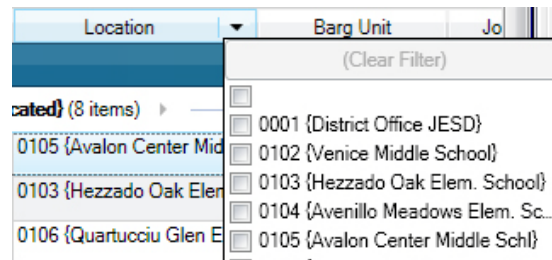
Location
Barg Unit
Jo
(Clear Filter)
cated} (8 items)
0105 {Avalon Center Mid
0103 {Hezzado Oak Elem
0106 {Quartucciu Glen E
0001 {District Office JESD}
0102 {Venice Middle School}
0103 {Hezzado Oak Elem. School}
0104 {Avenillo Meadows Elem. Sc...
0105 {Avalon Center Middle Schl}